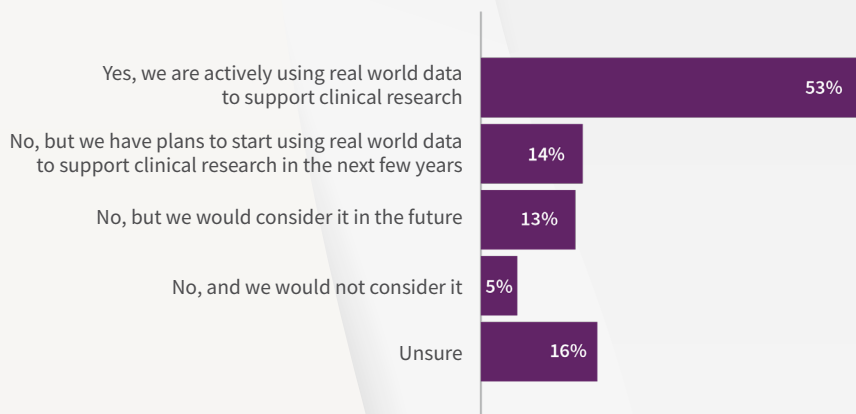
Yes, we are actively using real world data to support clinical research
53%

No, but we have plans to start using real world data to support clinical research in the next few years
14%

No, but we would consider it in the future
13%

No, and we would not consider it
5%

Unsure
16%